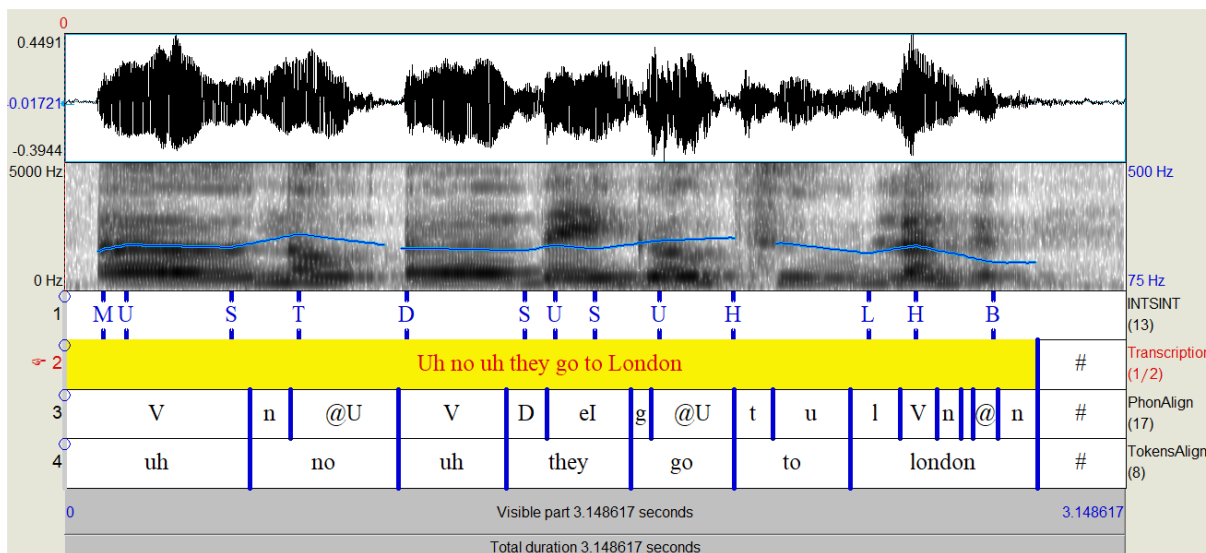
0
0.4491
-0.01721
-0.3944
5000 Hz
0 Hz
500 Hz
75 Hz

1 M U S T D S U S U H L H B INTSINT (13)

2 Uh no uh they go to London # Transcription (1/2)

3 V n @U V D eI g @U t u l V n @ n # PhonAlign (17)

4 uh no uh they go to london # TokensAlign (8)

0 Visible part 3.148617 seconds 3.148617

Total duration 3.148617 seconds